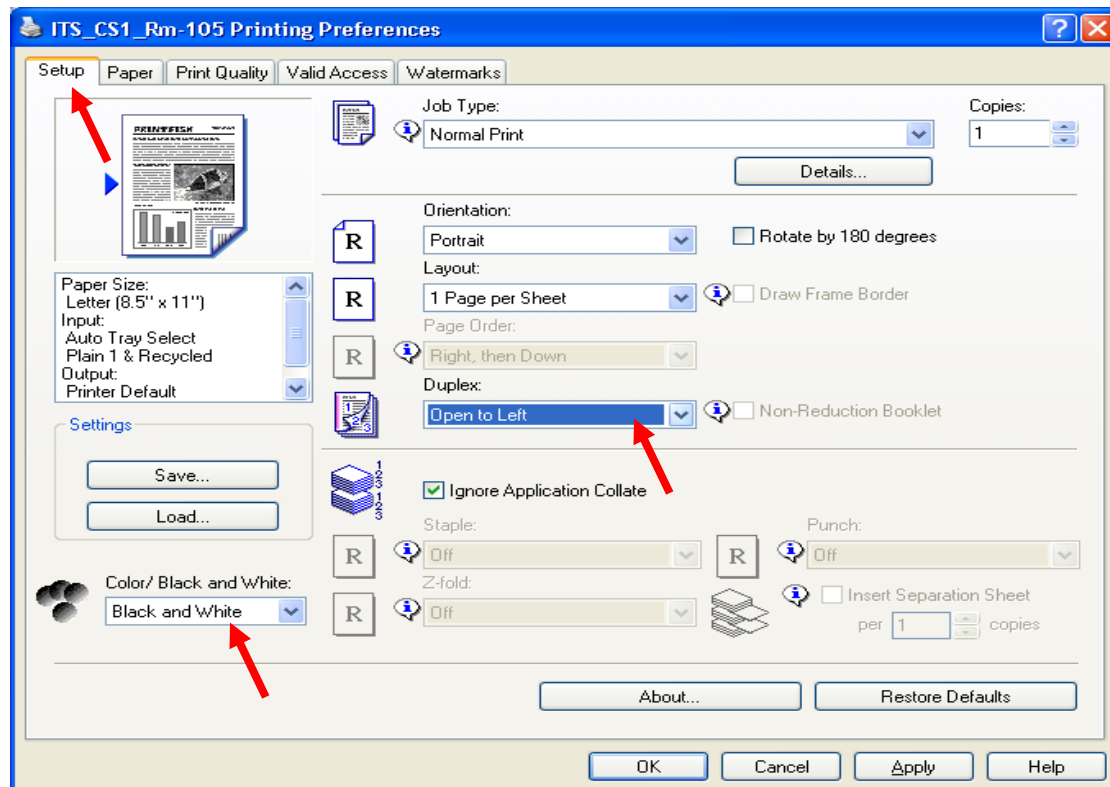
ITS_CS1_Rm-105 Printing Preferences

Setup | Paper | Print Quality | Valid Access | Watermarks

PRINTFRESH

Paper Size:
Letter (8.5" x 11")
Input:
Auto Tray Select
Plain 1 & Recycled
Output:
Printer Default

Settings
Save...
Load...

Color/ Black and White:
Black and White

Job Type:
Normal Print
Copies:
1
Details...

Orientation:
Portrait
Rotate by 180 degrees

Layout:
1 Page per Sheet
Draw Frame Border

Page Order:
Right, then Down

Duplex:
Open to Left
Non-Reduction Booklet

1 2 3 1 2 3
Ignore Application Collate

Staple:
Off
Punch:
Off

Z-fold:
Off
Insert Separation Sheet
per 1 copies

About...
Restore Defaults

OK
Cancel
Apply
Help